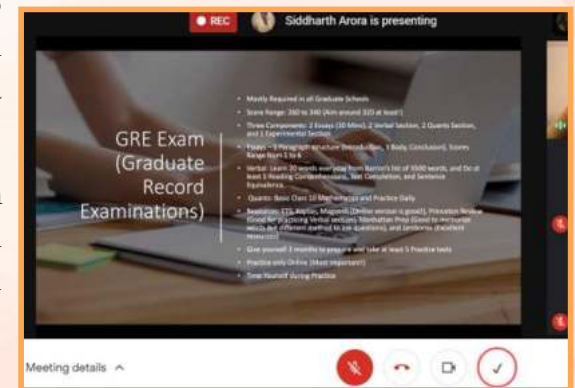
REC Siddharth Arora is presenting

GRE Exam (Graduate Record Examinations)

• Mostly Required in all Graduate Schools
• Score Range: 260 to 340 (Aim around 320 at least!)
• Three Components: 2 Essays (30 Mins), 2 Verbal Section, 2 Quants Section, and 1 Experimental Section
• Essays – 5 Paragraph structure (Introduction, 3 Body, Conclusion), Scores Range from 1 to 6
• Verbal: Learn 20 words everyday from Barron's list of 3500 words, and Do at least 5 Reading Comprehensions, Text Completion, and Sentence Equivalence
• Quants: Basic Class 10 Mathematics and Practice Daily
• Resources: ETS, Kaplan, Magoosh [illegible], Princeton Review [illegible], Manhattan Prep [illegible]
• Give yourself 3 months to prepare and take at least 5 Practice tests
• Practice only Online (Most important!)
• Time Yourself during Practice

Meeting details ^